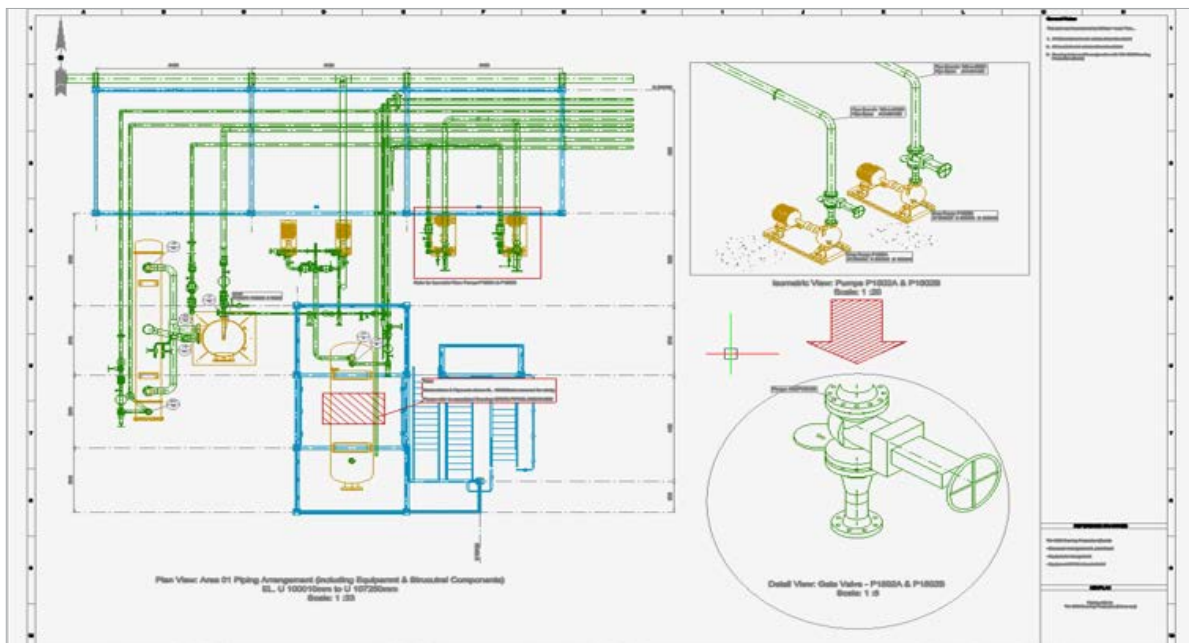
Isometric View: Pumps P1002A & P1002B
Scale: 1 :20

Detail View: Gate Valve - P1002A & P1002B
Scale: 1 :5

Plan View: Area 01 Piping Arrangement (Including Equipment & Structural Components)
EL. U 100010mm to U 107250mm
Scale: 1 :25

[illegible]